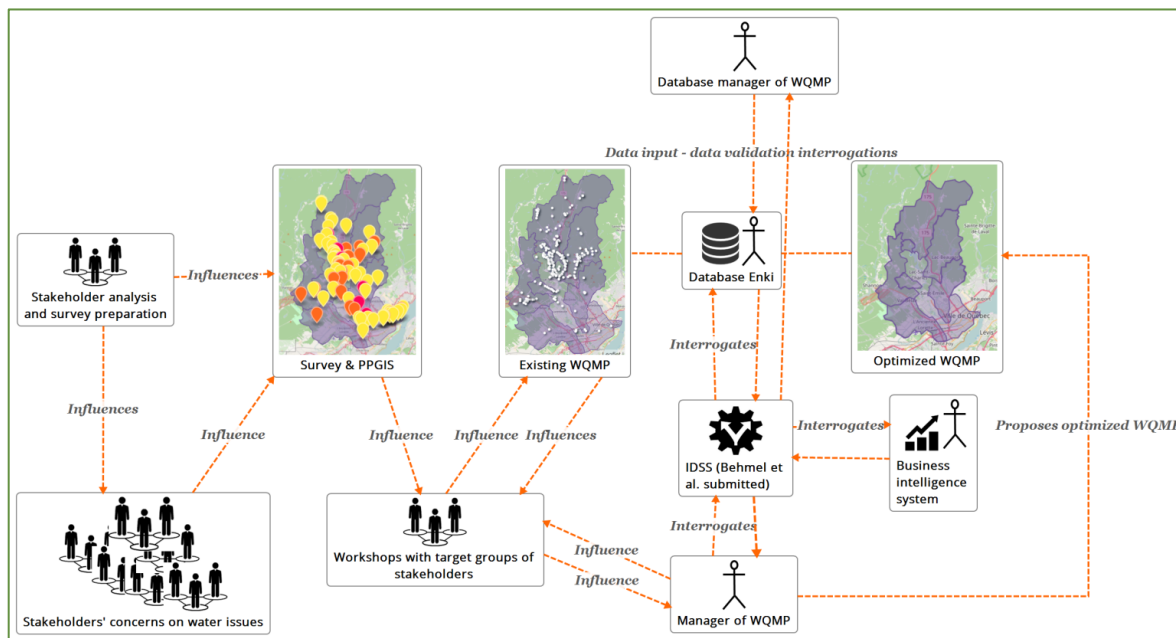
Database manager of WQMP

Data input - data validation interrogations

Stakeholder analysis and survey preparation

Influences

Survey & PPGIS

Existing WQMP

Database Enki

Optimized WQMP

Sainte-Brigitte-de-Laval

Ville de Québec

Lévis

Influences

Influence

Influence

Influence

Influences

Interrogates

Interrogates

IDSS (Behmel et al. submitted)

Business intelligence system

Proposes optimized WQMI

Interrogates

Stakeholders' concerns on water issues

Workshops with target groups of stakeholders

Influence

Influence

Manager of WQMP